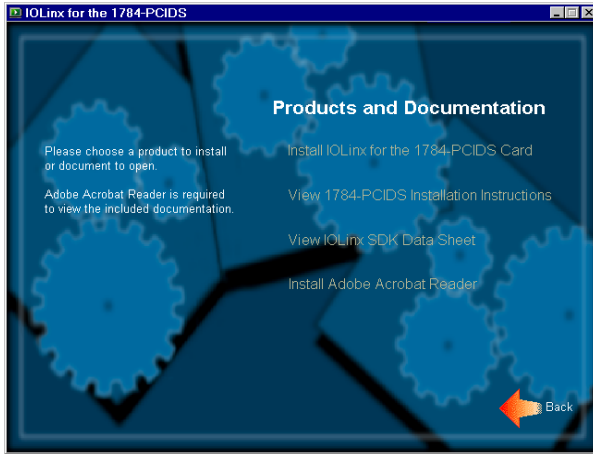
IOLinx for the 1784-PCIDS

Products and Documentation

Please choose a product to install or document to open.

Adobe Acrobat Reader is required to view the included documentation.

Install IOLinx for the 1784-PCIDS Card

View 1784-PCIDS Installation Instructions

View IOLinx SDK Data Sheet

Install Adobe Acrobat Reader

Back